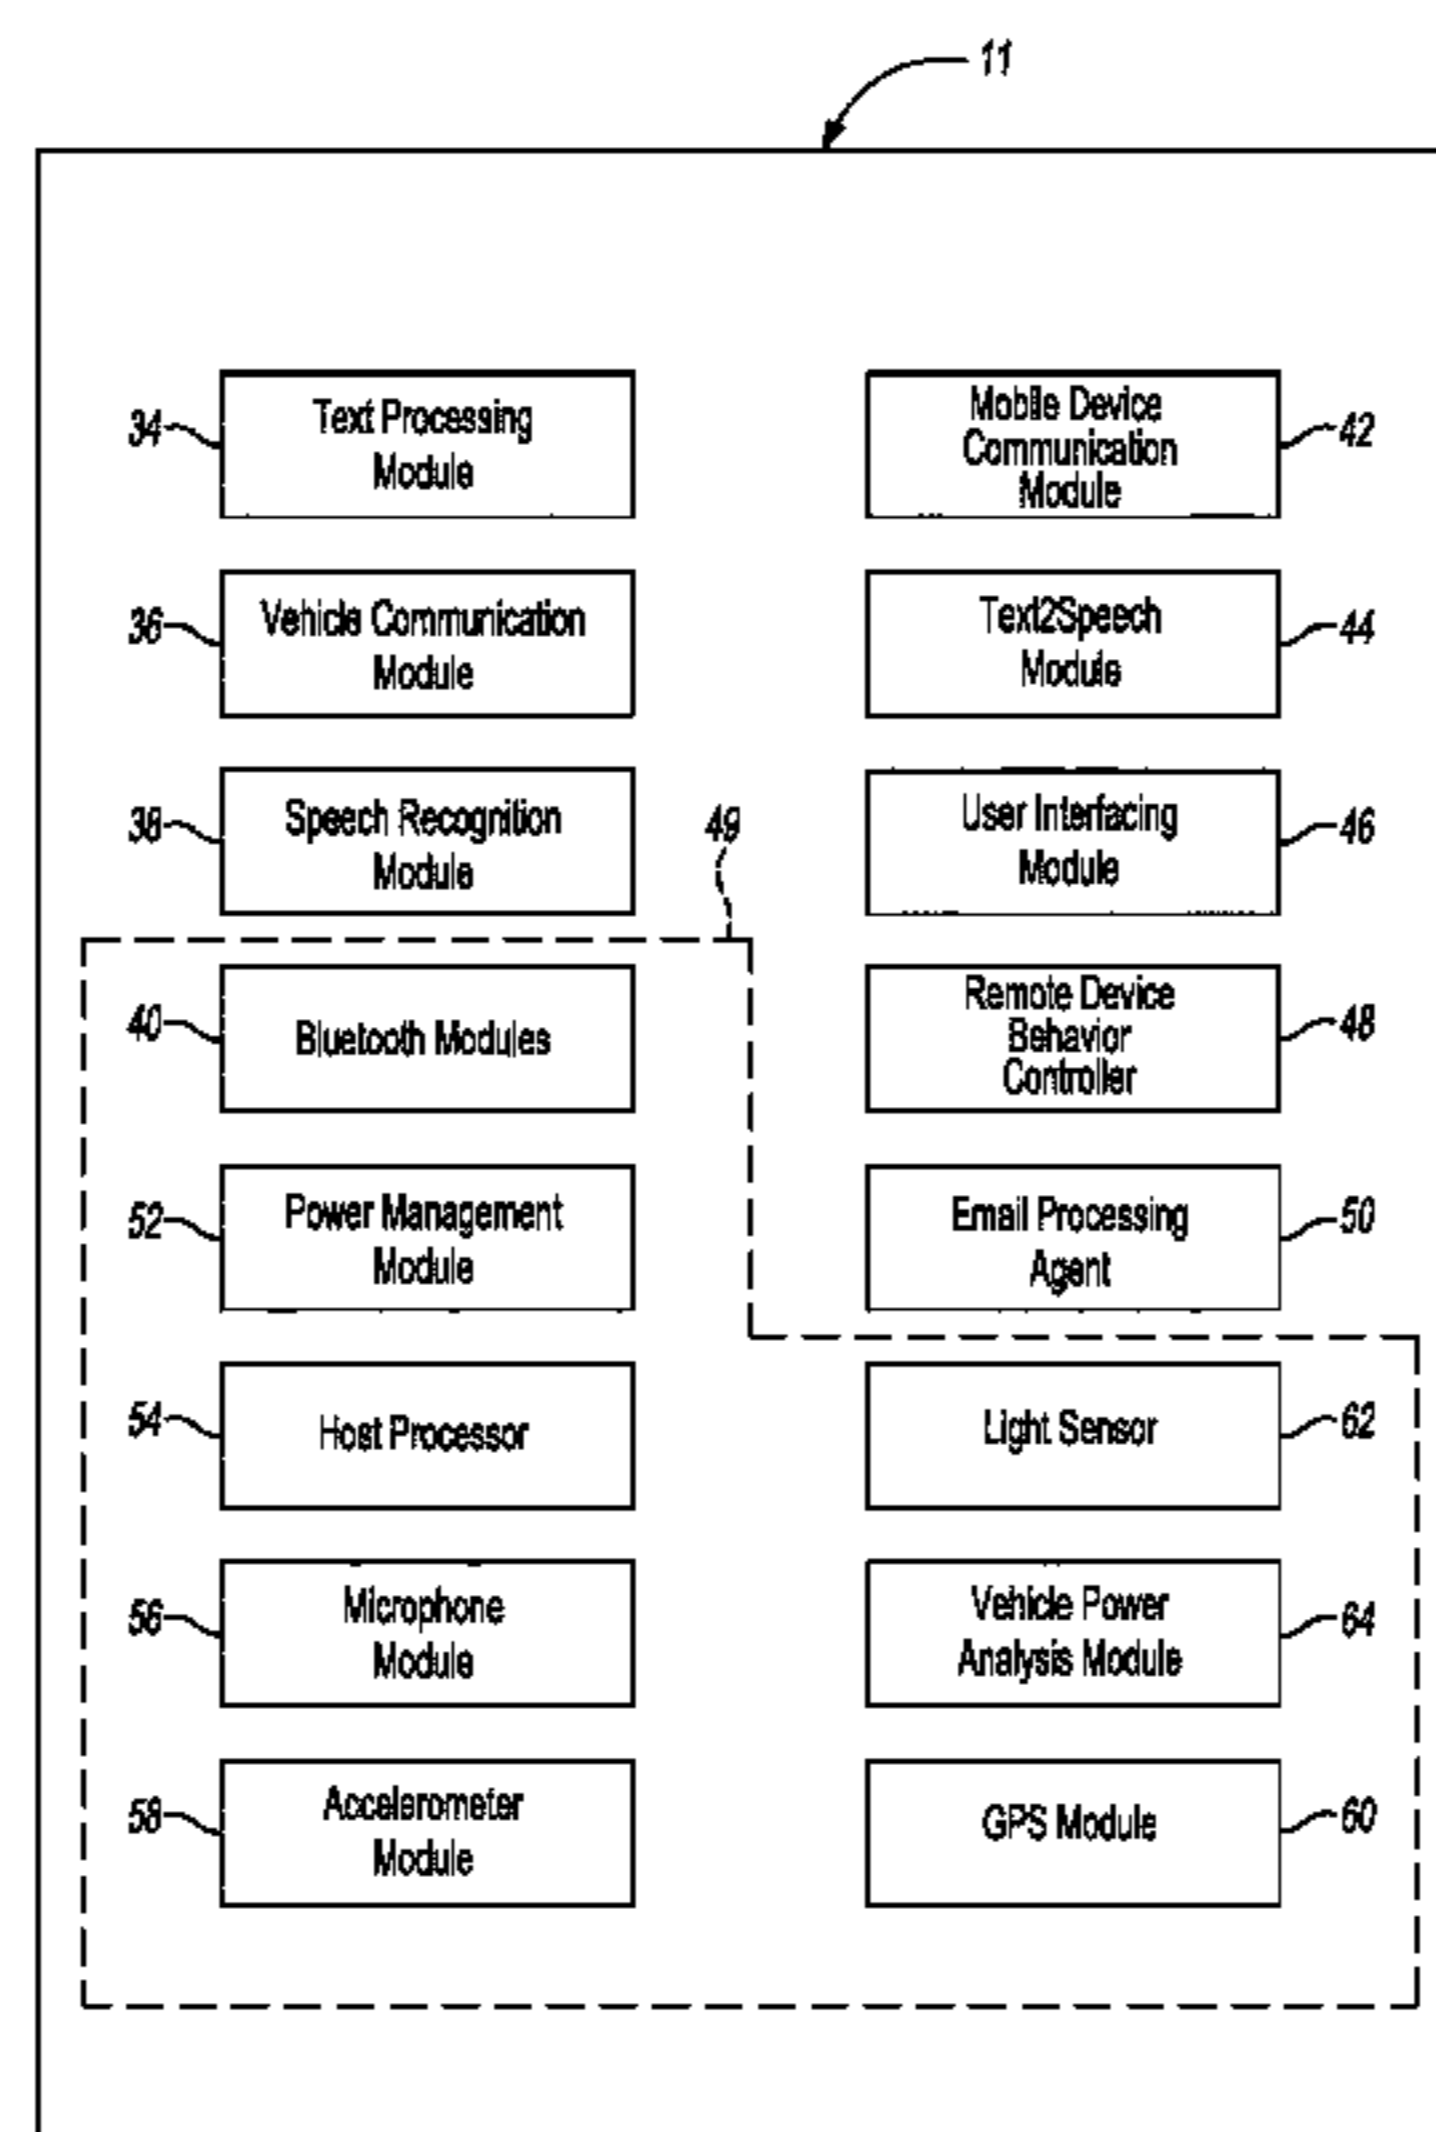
11

34 Text Processing Module

Mobile Device Communication Module 42

36 Vehicle Communication Module

Text2Speech Module 44

38 Speech Recognition Module

49

User Interfacing Module 46

40 Bluetooth Modules

Remote Device Behavior Controller 48

52 Power Management Module

Email Processing Agent 50

54 Host Processor

Light Sensor 62

56 Microphone Module

Vehicle Power Analysis Module 64

58 Accelerometer Module

GPS Module 60